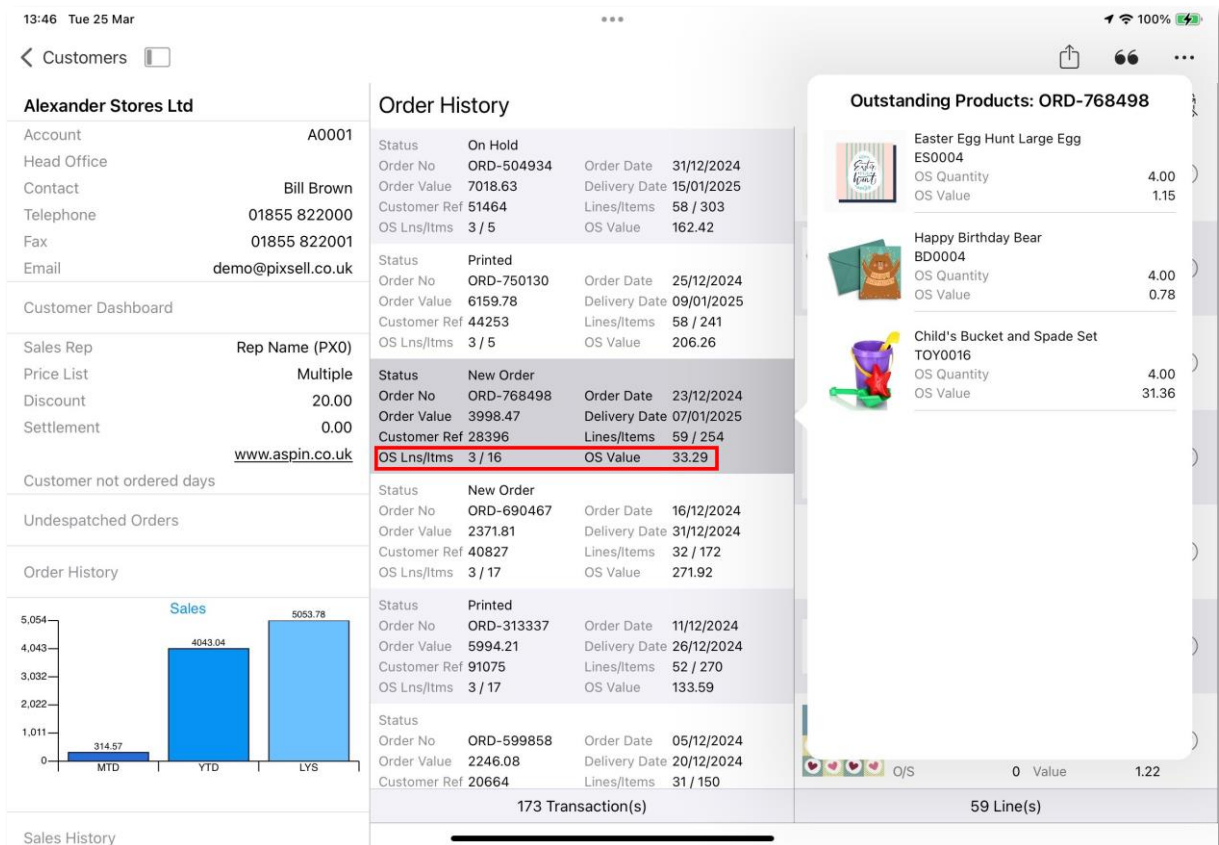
13:46 Tue 25 Mar

100%

< Customers

Alexander Stores Ltd

| | |
|---|---|
| Account | A0001 |
| Head Office | |
| Contact | Bill Brown |
| Telephone | 01855 822000 |
| Fax | 01855 822001 |
| Email | demo@pixsell.co.uk |

Customer Dashboard

| | |
|---|---|
| Sales Rep | Rep Name (PX0) |
| Price List | Multiple |
| Discount | 20.00 |
| Settlement | 0.00 |
| | www.aspin.co.uk |

Customer not ordered days

Undespatched Orders

Order History

Sales

5,054
4,043
3,032
2,022
1,011
0

314.57 MTD
4043.04 YTD
5053.78 LYS

Sales History

Order History

Status On Hold
Order No ORD-504934 Order Date 31/12/2024
Order Value 7018.63 Delivery Date 15/01/2025
Customer Ref 51464 Lines/Items 58 / 303
OS Lns/Itms 3 / 5 OS Value 162.42

Status Printed
Order No ORD-750130 Order Date 25/12/2024
Order Value 6159.78 Delivery Date 09/01/2025
Customer Ref 44253 Lines/Items 58 / 241
OS Lns/Itms 3 / 5 OS Value 206.26

Status New Order
Order No ORD-768498 Order Date 23/12/2024
Order Value 3998.47 Delivery Date 07/01/2025
Customer Ref 28396 Lines/Items 59 / 254
OS Lns/Itms 3 / 16 OS Value 33.29

Status New Order
Order No ORD-690467 Order Date 16/12/2024
Order Value 2371.81 Delivery Date 31/12/2024
Customer Ref 40827 Lines/Items 32 / 172
OS Lns/Itms 3 / 17 OS Value 271.92

Status Printed
Order No ORD-313337 Order Date 11/12/2024
Order Value 5994.21 Delivery Date 26/12/2024
Customer Ref 91075 Lines/Items 52 / 270
OS Lns/Itms 3 / 17 OS Value 133.59

Status
Order No ORD-599858 Order Date 05/12/2024
Order Value 2246.08 Delivery Date 20/12/2024
Customer Ref 20664 Lines/Items 31 / 150

173 Transaction(s)

Outstanding Products: ORD-768498

Easter Egg Hunt Large Egg
ES0004
OS Quantity 4.00
OS Value 1.15

Happy Birthday Bear
BD0004
OS Quantity 4.00
OS Value 0.78

Child's Bucket and Spade Set
TOY0016
OS Quantity 4.00
OS Value 31.36

O/S 0 Value 1.22

59 Line(s)